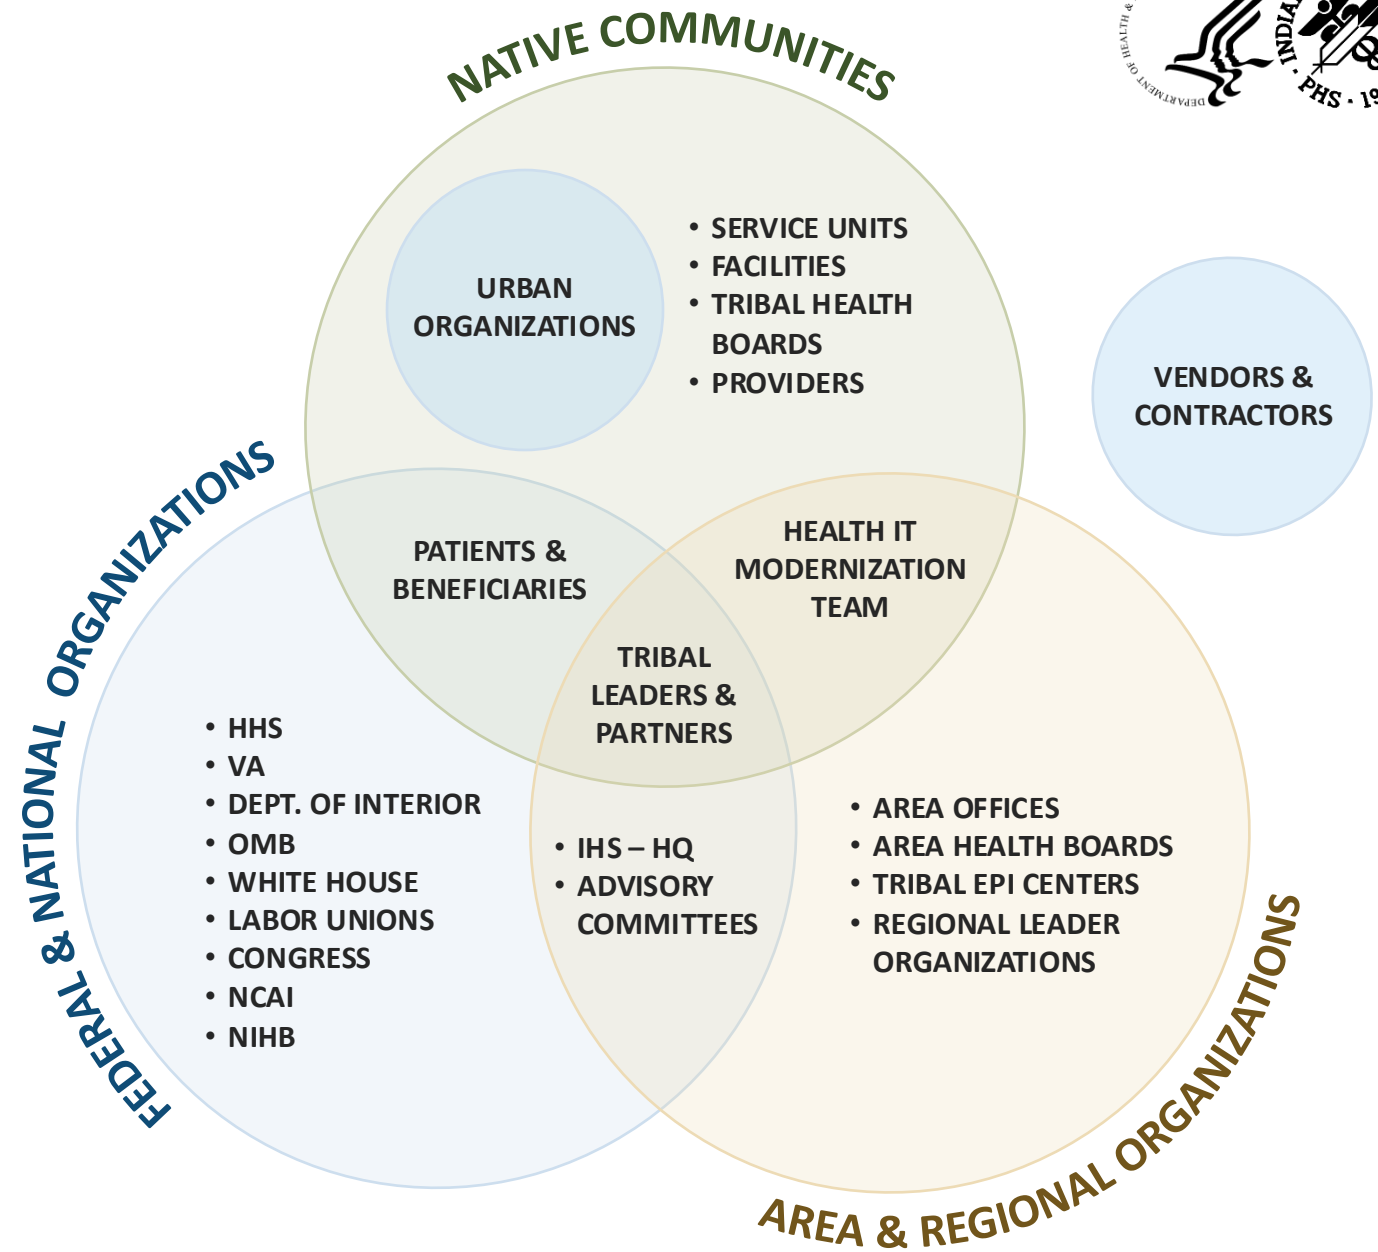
NATIVE COMMUNITIES

DEPARTMENT OF HEALTH & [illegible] INDIA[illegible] PHS · 19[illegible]

URBAN ORGANIZATIONS

• SERVICE UNITS
• FACILITIES
• TRIBAL HEALTH BOARDS
• PROVIDERS

VENDORS & CONTRACTORS

FEDERAL & NATIONAL ORGANIZATIONS

PATIENTS & BENEFICIARIES

HEALTH IT MODERNIZATION TEAM

TRIBAL LEADERS & PARTNERS

• HHS
• VA
• DEPT. OF INTERIOR
• OMB
• WHITE HOUSE
• LABOR UNIONS
• CONGRESS
• NCAI
• NIHB

• IHS – HQ
• ADVISORY COMMITTEES

• AREA OFFICES
• AREA HEALTH BOARDS
• TRIBAL EPI CENTERS
• REGIONAL LEADER ORGANIZATIONS

AREA & REGIONAL ORGANIZATIONS